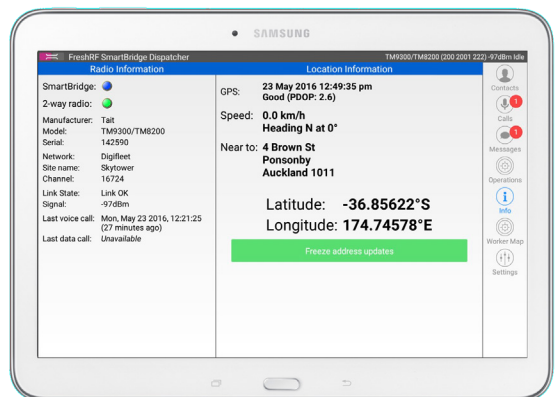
SAMSUNG

FreshRF SmartBridge Dispatcher

TM9300/TM8200 (200 2001 222) -97dBm Idle

Radio Information

SmartBridge:

2-way radio:

Manufacturer: Tait

Model: TM9300/TM8200

Serial: 142590

Network: Digifleet

Site name: Skytower

Channel: 16724

Link State: Link OK

Signal: -97dBm

Last voice call: Mon, May 23 2016, 12:21:25 (27 minutes ago)

Last data call: Unavailable

Location Information

GPS: 23 May 2016 12:49:35 pm
Good (PDOP: 2.6)

Speed: 0.0 km/h
Heading N at 0°

Near to: 4 Brown St
Ponsonby
Auckland 1011

Latitude: -36.85622°S

Longitude: 174.74578°E

Freeze address updates

Contacts

1

Calls

1

Messages

Operations

Info

Worker Map

Settings